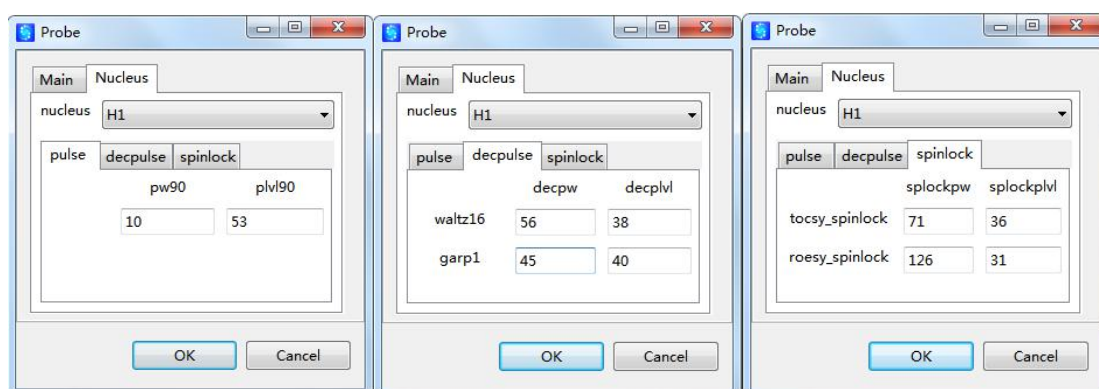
Probe

Main Nucleus

nucleus H1

pulse decpulse spinlock

pw90 plvl90

10 53

OK Cancel

Probe

Main Nucleus

nucleus H1

pulse decpulse spinlock

decpw decplvl

waltz16 56 38

garp1 45 40

OK Cancel

Probe

Main Nucleus

nucleus H1

pulse decpulse spinlock

splockpw splockplvl

tocsy_spinlock 71 36

roesy_spinlock 126 31

OK Cancel